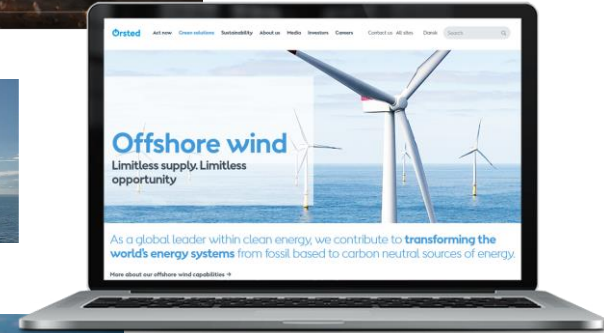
Ørsted Act now Green solutions Sustainability About us Media Investors Careers Contact us All sites Dansk Search

Offshore wind
Limitless supply. Limitless opportunity

As a global leader within clean energy, we contribute to transforming the world's energy systems from fossil based to carbon neutral sources of energy.

More about our offshore wind capabilities →